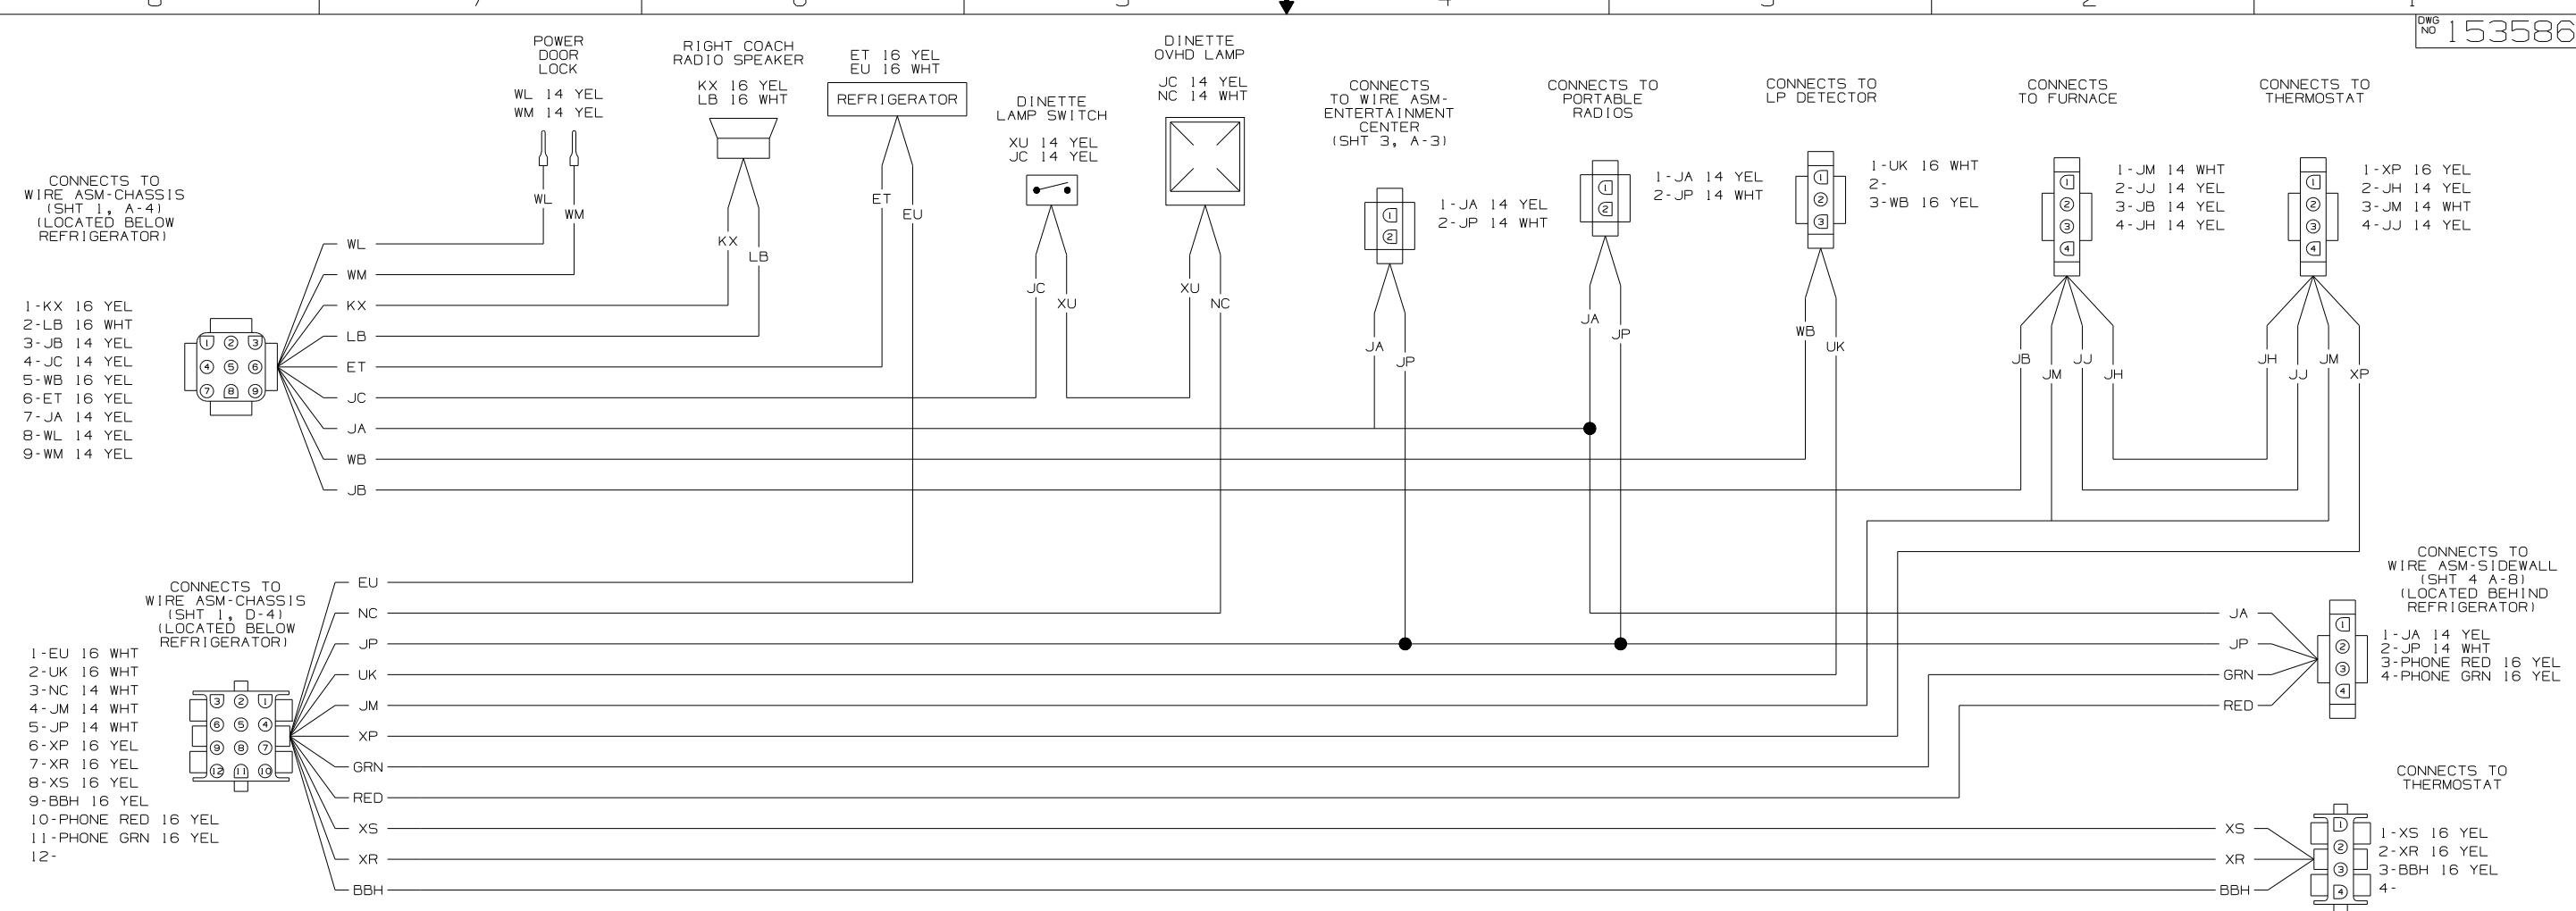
DWG NO 153586

POWER DOOR LOCK
WL 14 YEL
WM 14 YEL
WL
WM

RIGHT COACH RADIO SPEAKER
KX 16 YEL
LB 16 WHT
KX
LB

ET 16 YEL
EU 16 WHT
REFRIGERATOR
ET
EU

DINETTE LAMP SWITCH
XU 14 YEL
JC 14 YEL
JC
XU

DINETTE OVHD LAMP
JC 14 YEL
NC 14 WHT
XU
NC

CONNECTS TO WIRE ASM-ENTERTAINMENT CENTER (SHT 3, A-3)
1-JA 14 YEL
2-JP 14 WHT
JA
JP

CONNECTS TO PORTABLE RADIOS
1-JA 14 YEL
2-JP 14 WHT
JA
JP

CONNECTS TO LP DETECTOR
1-UK 16 WHT
2-
3-WB 16 YEL
WB
UK

CONNECTS TO FURNACE
1-JM 14 WHT
2-JJ 14 YEL
3-JB 14 YEL
4-JH 14 YEL
JB
JM
JJ
JH

CONNECTS TO THERMOSTAT
1-XP 16 YEL
2-JH 14 YEL
3-JM 14 WHT
4-JJ 14 YEL
JH
JJ
JM
XP

CONNECTS TO WIRE ASM-CHASSIS (SHT 1, A-4) (LOCATED BELOW REFRIGERATOR)
1-KX 16 YEL
2-LB 16 WHT
3-JB 14 YEL
4-JC 14 YEL
5-WB 16 YEL
6-ET 16 YEL
7-JA 14 YEL
8-WL 14 YEL
9-WM 14 YEL
WL
WM
KX
LB
ET
JC
JA
WB
JB

CONNECTS TO WIRE ASM-CHASSIS (SHT 1, D-4) (LOCATED BELOW REFRIGERATOR)
1-EU 16 WHT
2-UK 16 WHT
3-NC 14 WHT
4-JM 14 WHT
5-JP 14 WHT
6-XP 16 YEL
7-XR 16 YEL
8-XS 16 YEL
9-BBH 16 YEL
10-PHONE RED 16 YEL
11-PHONE GRN 16 YEL
12-
EU
NC
JP
UK
JM
XP
GRN
RED
XS
XR
BBH

CONNECTS TO WIRE ASM-SIDEWALL (SHT 4 A-8) (LOCATED BEHIND REFRIGERATOR)
JA
JP
GRN
RED
1-JA 14 YEL
2-JP 14 WHT
3-PHONE RED 16 YEL
4-PHONE GRN 16 YEL

CONNECTS TO THERMOSTAT
XS
XR
BBH
1-XS 16 YEL
2-XR 16 YEL
3-BBH 16 YEL
4-